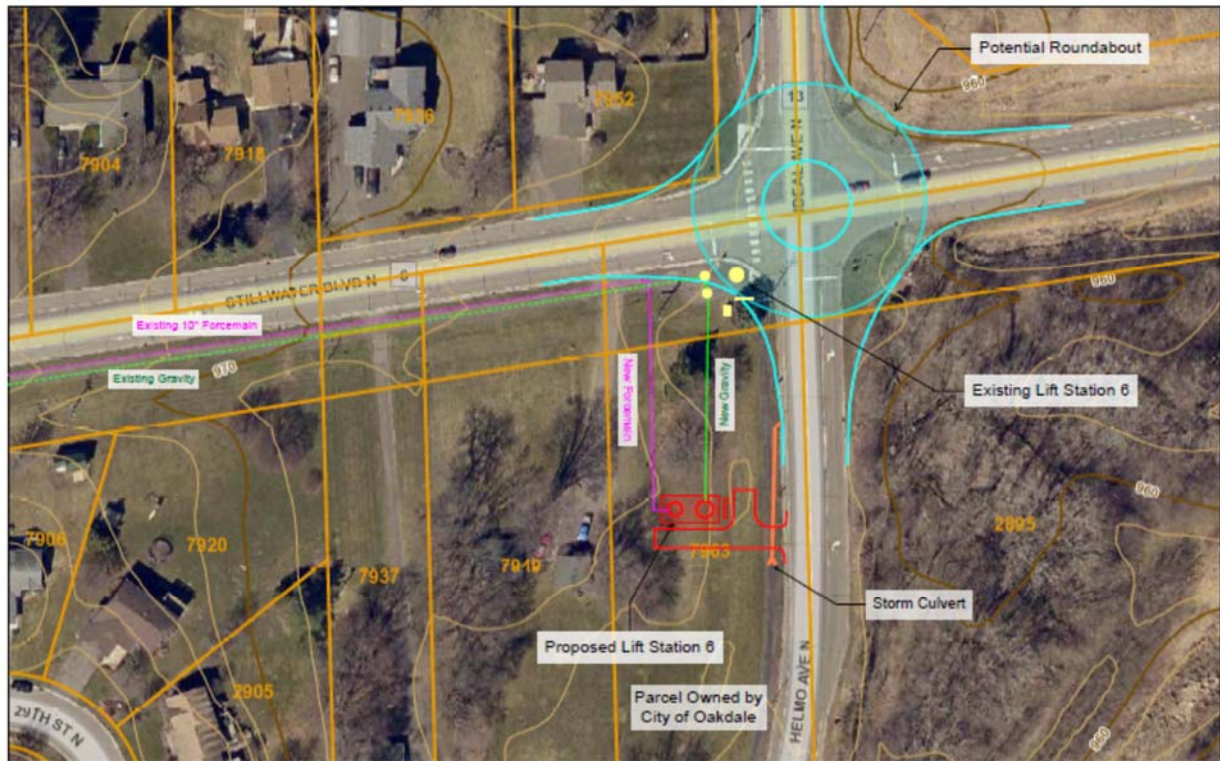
Potential Roundabout

7904
7918
7916
7952
13
IDEAL AVE N
960
STILLWATER BLVD N
6
Existing 10" Forcemain
Existing Gravity
970
New Forcemain
New Gravity
960
Existing Lift Station 6
7906
7920
7937
7919
7963
2895
960
Storm Culvert
Proposed Lift Station 6
2905
29TH ST N
Parcel Owned by City of Oakdale
HELMO AVE N
960